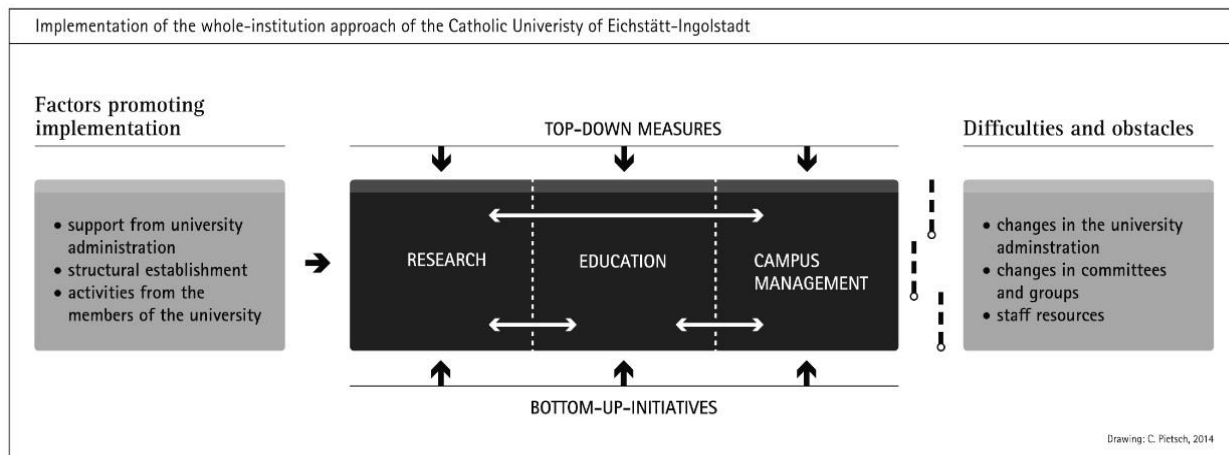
Implementation of the whole-institution approach of the Catholic Univeristy of Eichstätt-Ingolstadt

Factors promoting implementation

- support from university administration
- structural establishment
- activities from the members of the university

TOP-DOWN MEASURES

RESEARCH

EDUCATION

CAMPUS MANAGEMENT

BOTTOM-UP-INITIATIVES

Difficulties and obstacles

- changes in the university adminstration
- changes in committees and groups
- staff resources

Drawing: C. Pietsch, 2014